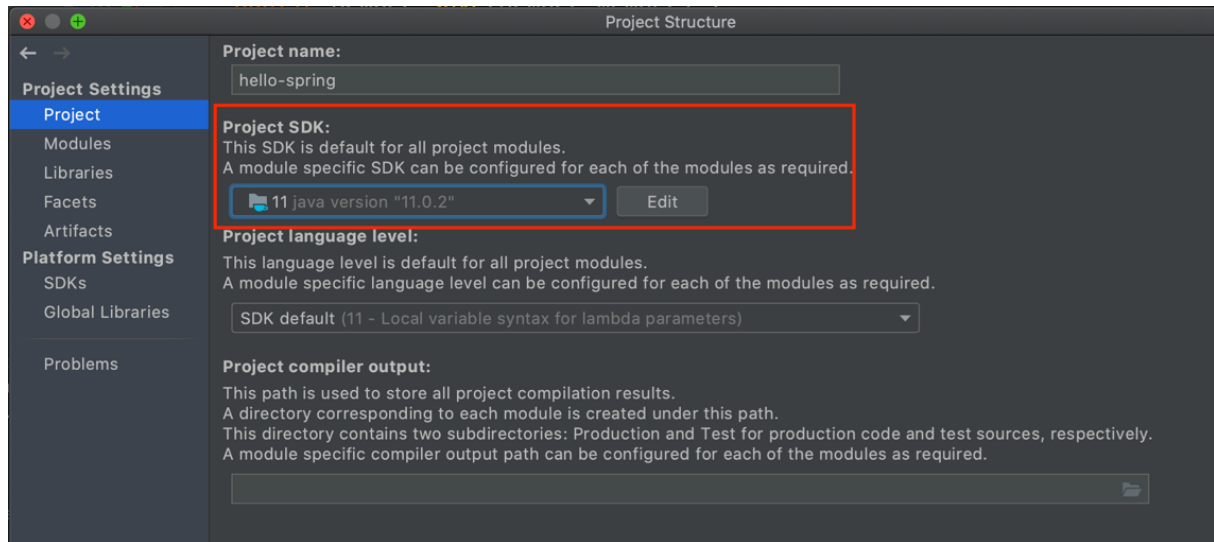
Project Structure

Project Settings
Project
Modules
Libraries
Facets
Artifacts
Platform Settings
SDKs
Global Libraries

Problems

Project name:
hello-spring

Project SDK:
This SDK is default for all project modules.
A module specific SDK can be configured for each of the modules as required.
11 java version "11.0.2"
Edit

Project language level:
This language level is default for all project modules.
A module specific language level can be configured for each of the modules as required.
SDK default (11 - Local variable syntax for lambda parameters)

Project compiler output:
This path is used to store all project compilation results.
A directory corresponding to each module is created under this path.
This directory contains two subdirectories: Production and Test for production code and test sources, respectively.
A module specific compiler output path can be configured for each of the modules as required.